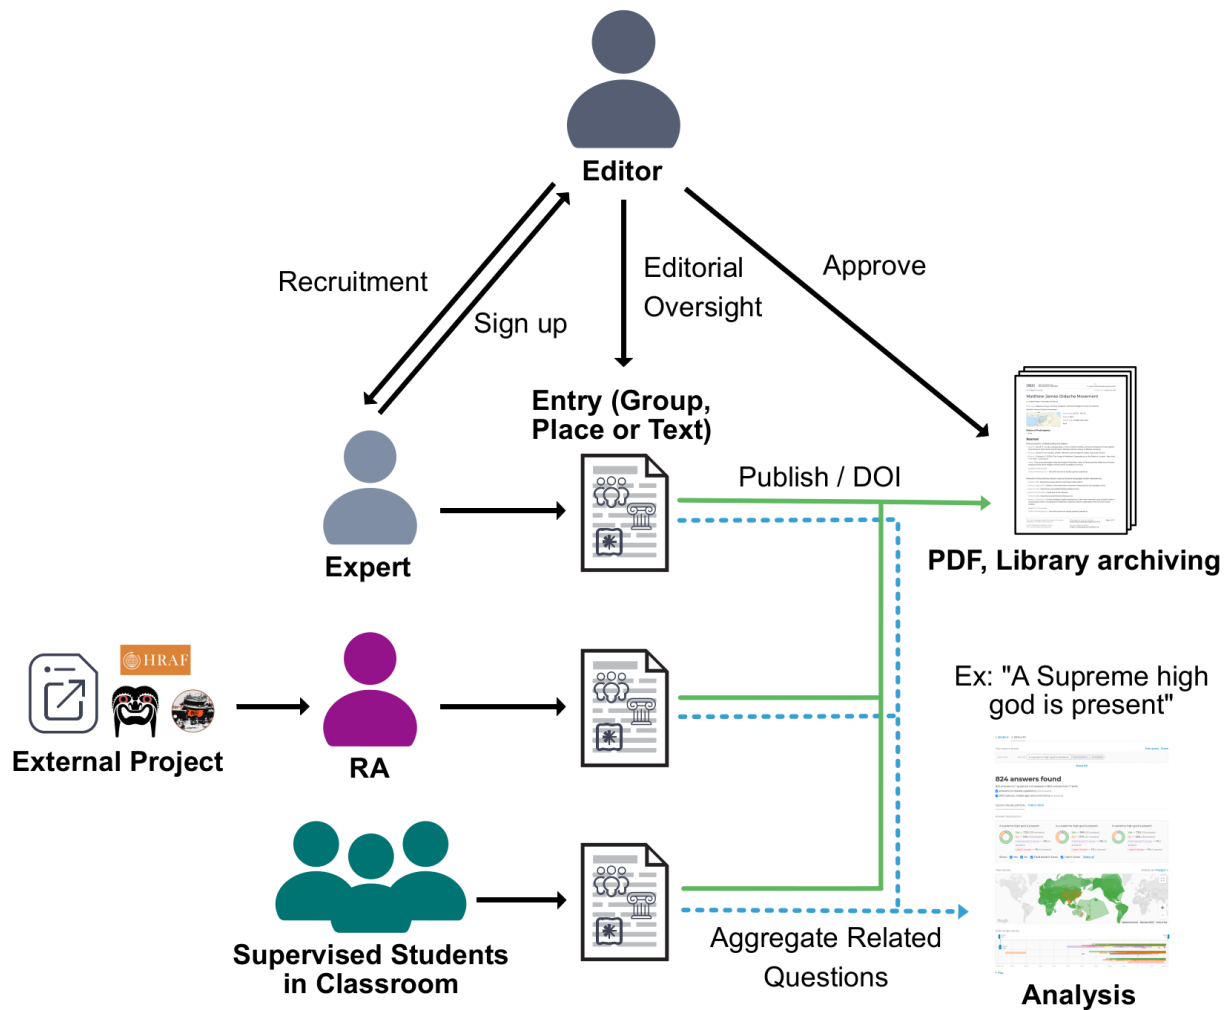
Editor

Recruitment

Sign up

Editorial Oversight

Approve

Entry (Group, Place or Text)

Publish / DOI

Expert

PDF, Library archiving

HRAF

External Project

RA

Ex: "A Supreme high god is present"

824 answers found

Supervised Students in Classroom

Aggregate Related Questions

Analysis